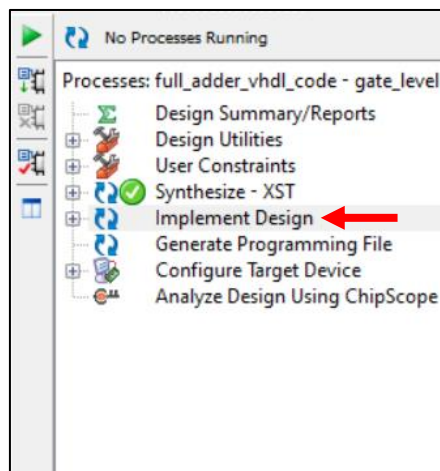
No Processes Running

Processes: full_adder_vhdl_code - gate_level

Design Summary/Reports
Design Utilities
User Constraints
Synthesize - XST
Implement Design
Generate Programming File
Configure Target Device
Analyze Design Using ChipScope